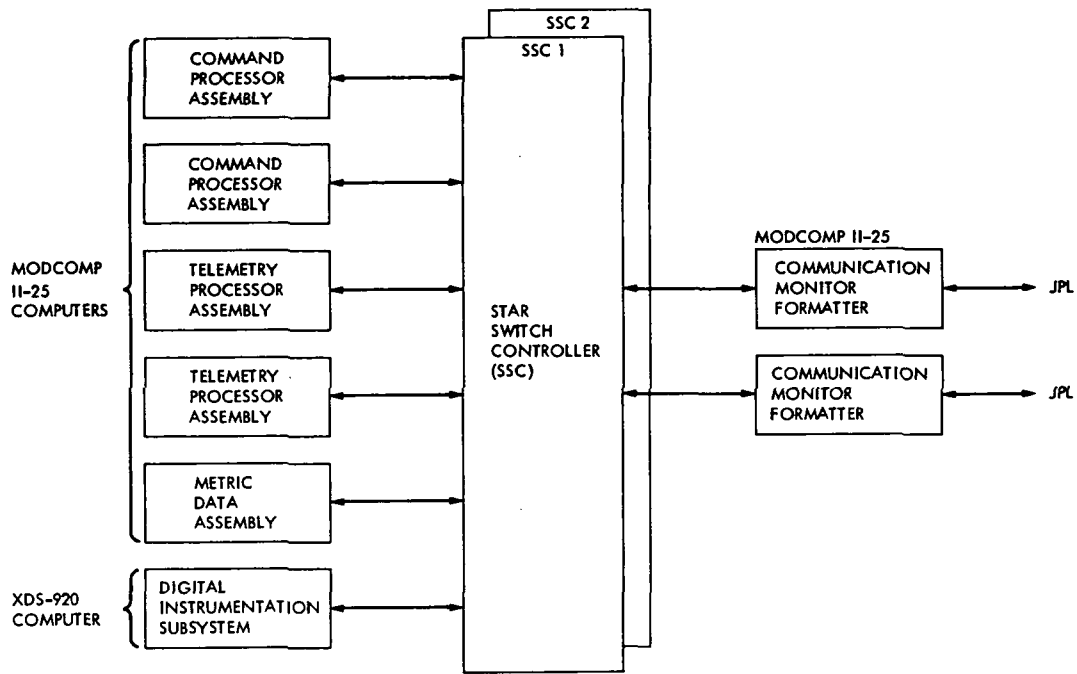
SSC 2

SSC 1

COMMAND PROCESSOR ASSEMBLY

COMMAND PROCESSOR ASSEMBLY

TELEMETRY PROCESSOR ASSEMBLY

TELEMETRY PROCESSOR ASSEMBLY

METRIC DATA ASSEMBLY

DIGITAL INSTRUMENTATION SUBSYSTEM

MODCOMP II-25 COMPUTERS

XDS-920 COMPUTER

STAR SWITCH CONTROLLER (SSC)

MODCOMP II-25

COMMUNICATION MONITOR FORMATTER

JPL

COMMUNICATION MONITOR FORMATTER

JPL